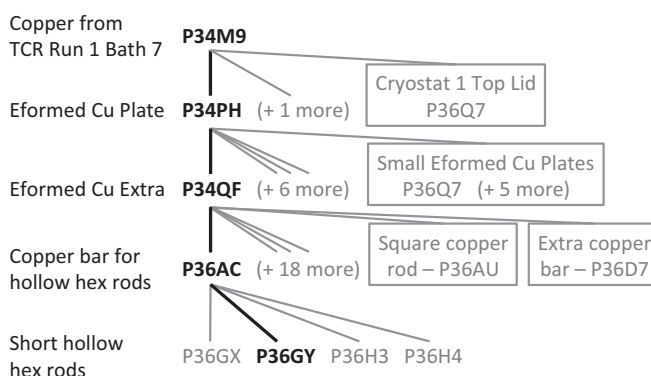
Copper from TCR Run 1 Bath 7 **P34M9**

Cryostat 1 Top Lid
P36Q7

Eformed Cu Plate **P34PH** (+ 1 more)

Small Eformed Cu Plates
P36Q7 (+ 5 more)

Eformed Cu Extra **P34QF** (+ 6 more)

Copper bar for hollow hex rods **P36AC** (+ 18 more)

Square copper rod – P36AU

Extra copper bar – P36D7

Short hollow hex rods

P36GX **P36GY** P36H3 P36H4